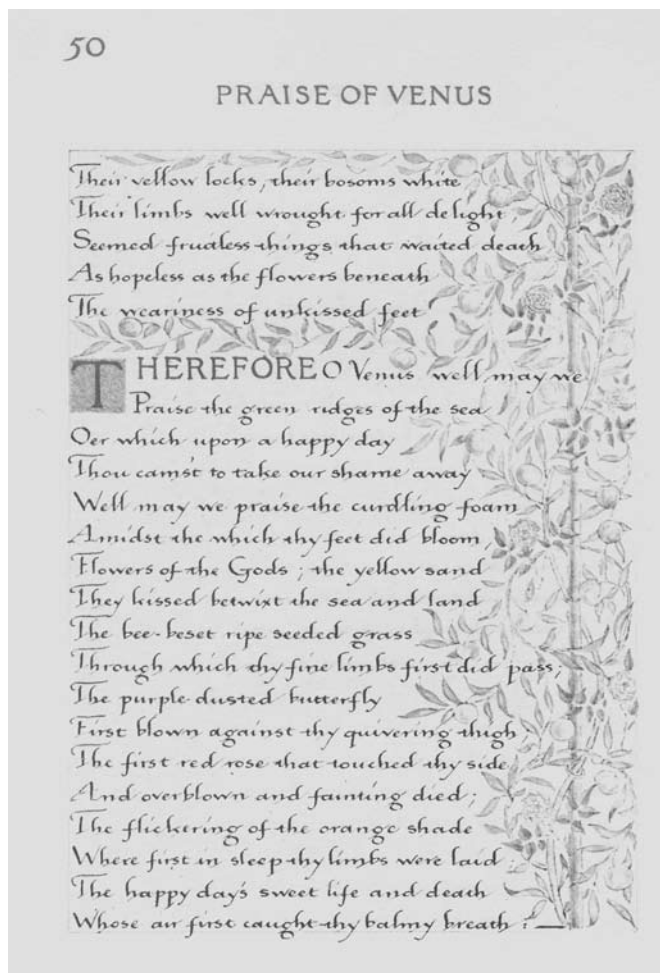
50

PRAISE OF VENUS

Their yellow locks, their bosoms white
Their limbs well wrought for all delight,
Seemed fruitless things that waited death
As hopeless as the flowers beneath
The weariness of unkissed feet

THEREFORE O Venus well may we
Praise the green ridges of the sea
O'er which upon a happy day
Thou cam'st to take our shame away
Well may we praise the curdling foam
Amidst the which thy feet did bloom,
Flowers of the Gods; the yellow sand
They kissed betwixt the sea and land
The bee-beset ripe seeded grass
Through which thy fine limbs first did pass;
The purple dusted butterfly
First blown against thy quivering thigh
The first red rose that touched thy side
And overblown and fainting died;
The flickering of the orange shade
Where first in sleep thy limbs were laid
The happy day's sweet life and death
Whose air first caught thy balmy breath:—